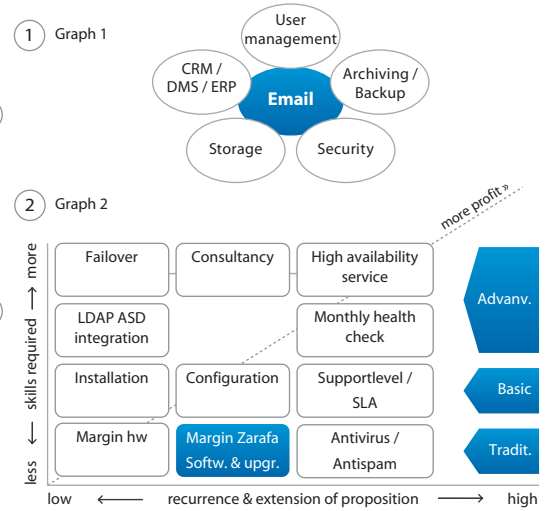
1 Graph 1

User management

CRM / DMS / ERP

Email

Archiving / Backup

Storage

Security

2 Graph 2

more profit »

more ⟶ skills required ⟶ less

| Failover | Consultancy | High availability service |
|---|---|---|
| LDAP ASD integration | | Monthly health check |
| Installation | Configuration | Supportlevel / SLA |
| Margin hw | Margin Zarafa Softw. & upgr. | Antivirus / Antispam |

Advanv.

Basic

Tradit.

low ⟵ recurrence & extension of proposition ⟶ high